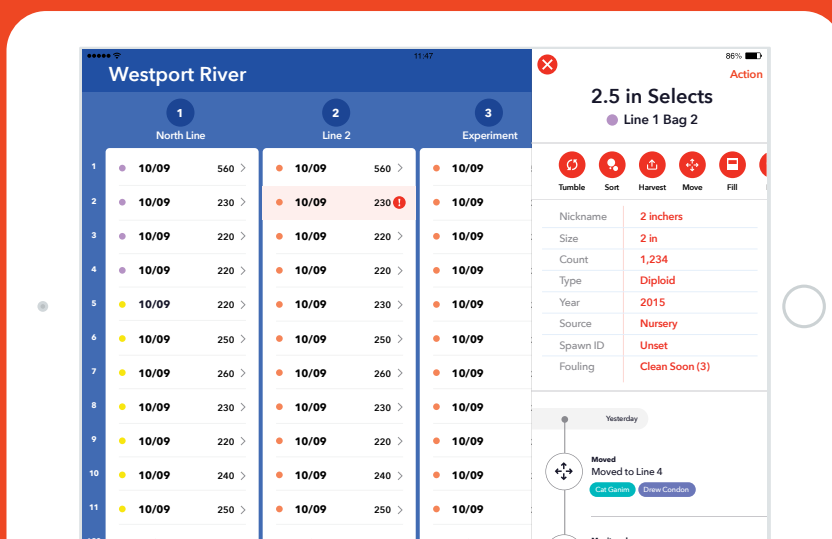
●●●●● 11:47 86%

Westport River

1
North Line

2
Line 2

3
Experiment

| | North Line | | Line 2 | | Experiment |
|---|---|---|---|---|---|
| 1 | 10/09 | 560 | 10/09 | 560 | 10/09 |
| 2 | 10/09 | 230 | 10/09 | 230 ! | 10/09 |
| 3 | 10/09 | 220 | 10/09 | 220 | 10/09 |
| 4 | 10/09 | 220 | 10/09 | 220 | 10/09 |
| 5 | 10/09 | 220 | 10/09 | 220 | 10/09 |
| 6 | 10/09 | 250 | 10/09 | 250 | 10/09 |
| 7 | 10/09 | 260 | 10/09 | 260 | 10/09 |
| 8 | 10/09 | 230 | 10/09 | 230 | 10/09 |
| 9 | 10/09 | 220 | 10/09 | 220 | 10/09 |
| 10 | 10/09 | 240 | 10/09 | 240 | 10/09 |
| 11 | 10/09 | 250 | 10/09 | 250 | 10/09 |

Action

2.5 in Selects
Line 1 Bag 2

Tumble Sort Harvest Move Fill

| | |
|---|---|
| Nickname | 2 inchers |
| Size | 2 in |
| Count | 1,234 |
| Type | Diploid |
| Year | 2015 |
| Source | Nursery |
| Spawn ID | Unset |
| Fouling | Clean Soon (3) |

Yesterday

Moved
Moved to Line 4
Cat Ganim Drew Condon